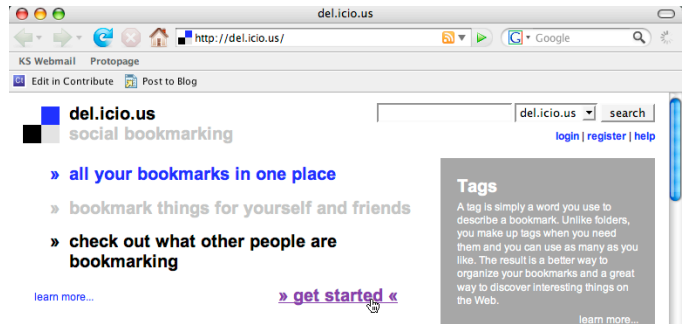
del.icio.us

http://del.icio.us/

Google

KS Webmail Protopage

Edit in Contribute Post to Blog

del.icio.us
social bookmarking

del.icio.us search

login | register | help

» all your bookmarks in one place

» bookmark things for yourself and friends

» check out what other people are bookmarking

learn more...

» get started «

Tags

A tag is simply a word you use to describe a bookmark. Unlike folders, you make up tags when you need them and you can use as many as you like. The result is a better way to organize your bookmarks and a great way to discover interesting things on the Web.

learn more...